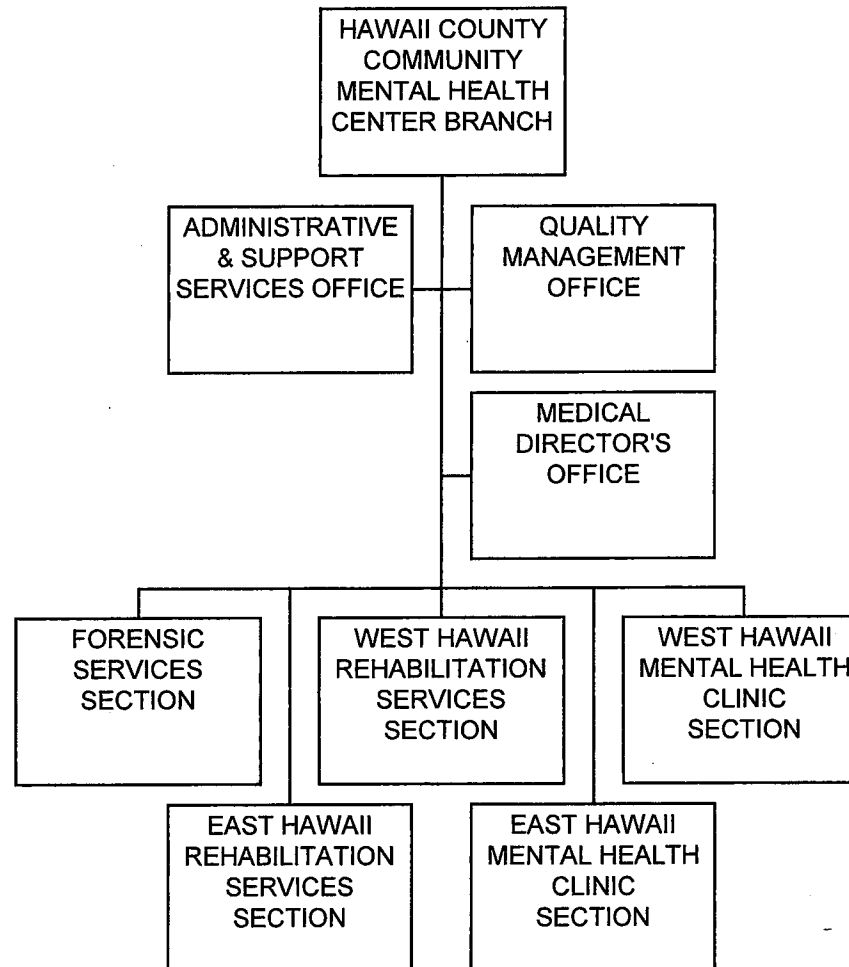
HAWAII COUNTY COMMUNITY MENTAL HEALTH CENTER BRANCH

ADMINISTRATIVE & SUPPORT SERVICES OFFICE

QUALITY MANAGEMENT OFFICE

MEDICAL DIRECTOR'S OFFICE

FORENSIC SERVICES SECTION

WEST HAWAII REHABILITATION SERVICES SECTION

WEST HAWAII MENTAL HEALTH CLINIC SECTION

EAST HAWAII REHABILITATION SERVICES SECTION

EAST HAWAII MENTAL HEALTH CLINIC SECTION